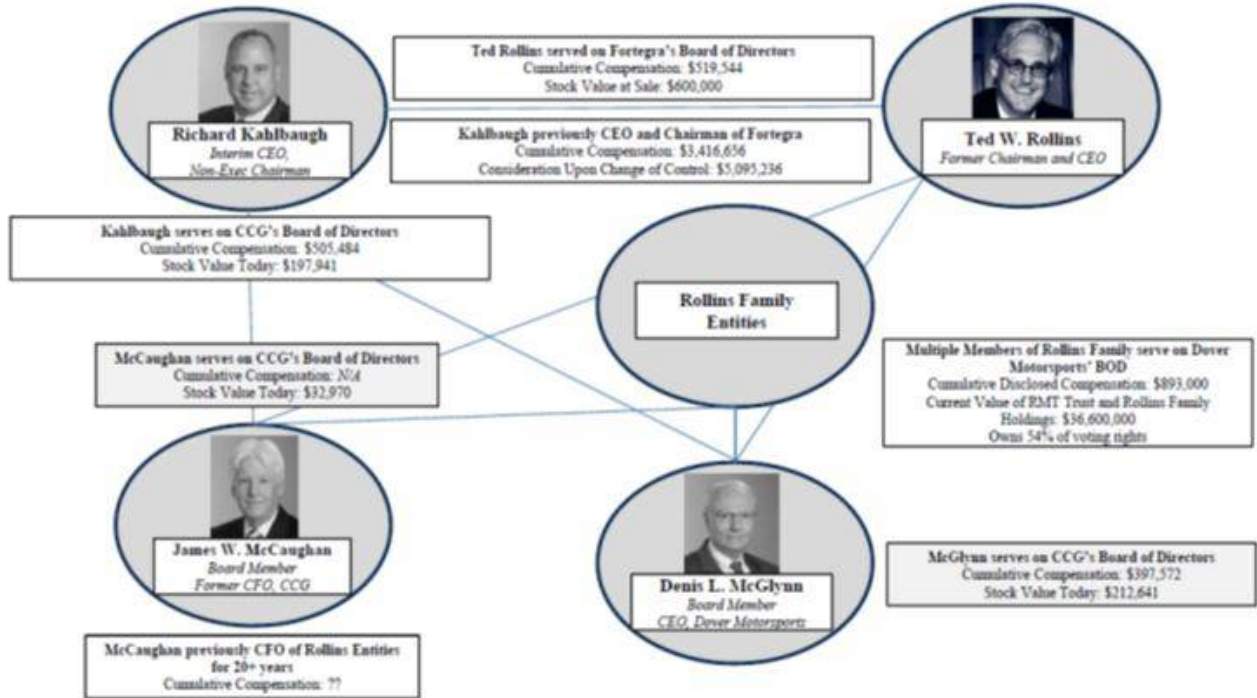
Richard Kahlbaugh
Interim CEO, Non-Exec Chairman

Ted Rollins served on Fortegra's Board of Directors
Cumulative Compensation: $519,544
Stock Value at Sale: $600,000

Kahlbaugh previously CEO and Chairman of Fortegra
Cumulative Compensation: $3,416,656
Consideration Upon Change of Control: $5,095,236

Ted W. Rollins
Former Chairman and CEO

Kahlbaugh serves on CCG's Board of Directors
Cumulative Compensation: $505,484
Stock Value Today: $197,941

Rollins Family Entities

McCaughan serves on CCG's Board of Directors
Cumulative Compensation: N/A
Stock Value Today: $32,970

Multiple Members of Rollins Family serve on Dover Motorsports' BOD
Cumulative Disclosed Compensation: $893,000
Current Value of RMT Trust and Rollins Family Holdings: $36,600,000
Owns 54% of voting rights

James W. McCaughan
Board Member
Former CFO, CCG

Denis L. McGlynn
Board Member
CEO, Dover Motorsports

McGlynn serves on CCG's Board of Directors
Cumulative Compensation: $397,572
Stock Value Today: $212,641

McCaughan previously CFO of Rollins Entities for 20+ years
Cumulative Compensation: ??